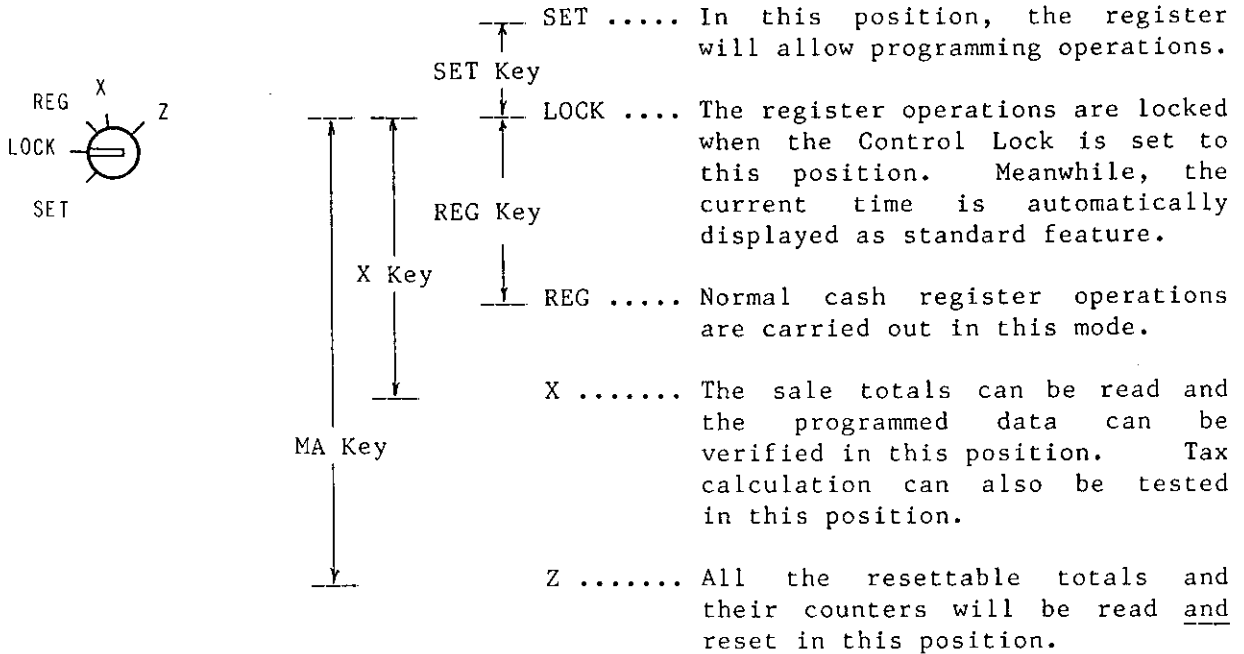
REG X Z
LOCK
SET

SET Key

REG Key

X Key

MA Key

SET ..... In this position, the register will allow programming operations.

LOCK .... The register operations are locked when the Control Lock is set to this position. Meanwhile, the current time is automatically displayed as standard feature.

REG ..... Normal cash register operations are carried out in this mode.

X ....... The sale totals can be read and the programmed data can be verified in this position. Tax calculation can also be tested in this position.

Z ....... All the resettable totals and their counters will be read and reset in this position.